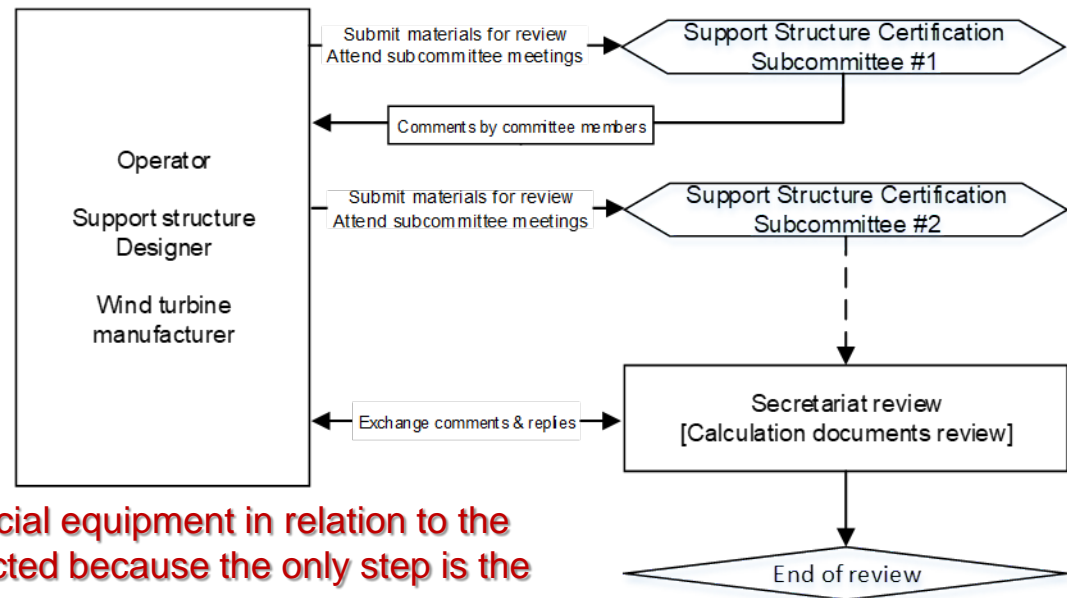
Operator

Support structure Designer

Wind turbine manufacturer

Submit materials for review
Attend subcommittee meetings

Support Structure Certification Subcommittee #1

Comments by committee members

Submit materials for review
Attend subcommittee meetings

Support Structure Certification Subcommittee #2

Exchange comments & repies

Secretariat review
[Calculation documents review]

End of review

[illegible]cial equipment in relation to the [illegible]cted because the only step is the